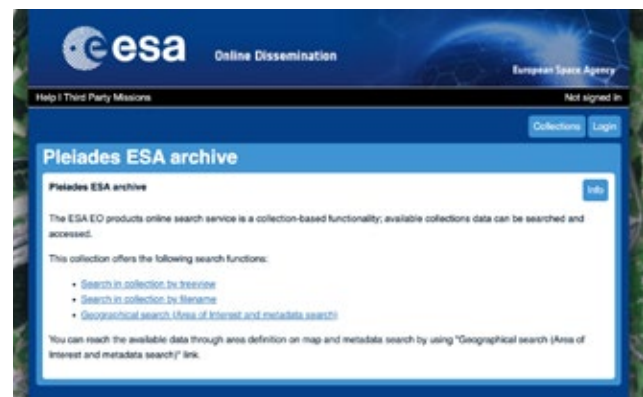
esa

Online Dissemination

European Space Agency

Help | Third Party Missions

Not signed in

Collections Login

Pleiades ESA archive

Pleiades ESA archive

Info

The ESA EO products online search service is a collection-based functionality; available collections data can be searched and accessed.

This collection offers the following search functions:

- Search in collection by treeview
- Search in collection by filename
- Geographical search (Area of Interest and metadata search)

You can reach the available data through area definition on map and metadata search by using "Geographical search (Area of Interest and metadata search)" link.